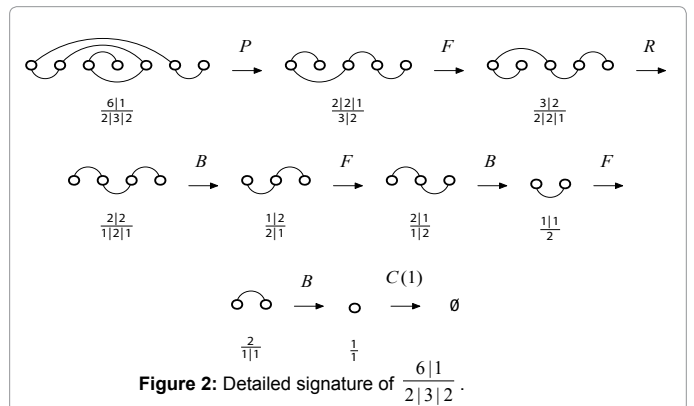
$\xrightarrow{P}$ $\xrightarrow{F}$ $\xrightarrow{R}$

$\frac{6|1}{2|3|2}$ $\frac{2|2|1}{3|2}$ $\frac{3|2}{2|2|1}$

$\xrightarrow{B}$ $\xrightarrow{F}$ $\xrightarrow{B}$ $\xrightarrow{F}$

$\frac{2|2}{1|2|1}$ $\frac{1|2}{2|1}$ $\frac{2|1}{1|2}$ $\frac{1|1}{2}$

$\xrightarrow{B}$ $\xrightarrow{C(1)}$ Ø

$\frac{2}{1|1}$ $\frac{1}{1}$

**Figure 2:** Detailed signature of $\frac{6|1}{2|3|2}$.